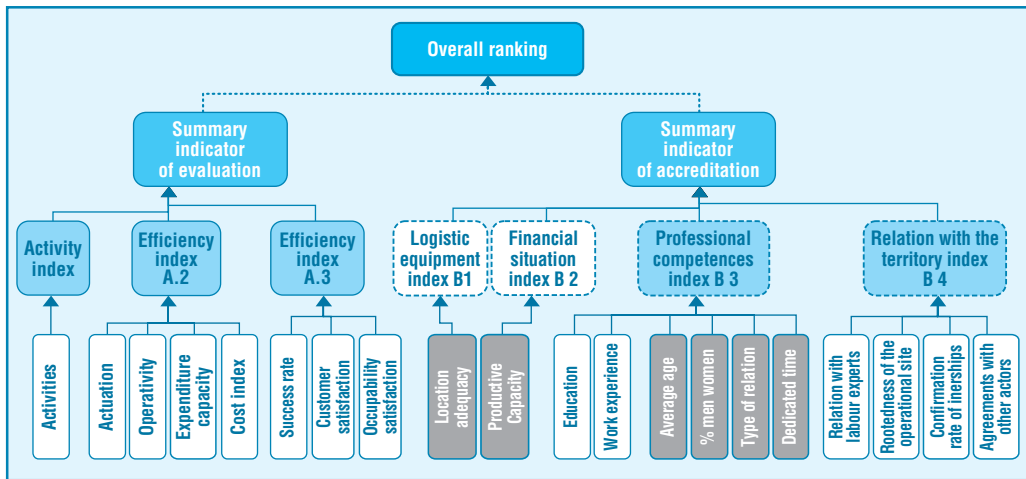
Overall ranking

Summary indicator of evaluation

Summary indicator of accreditation

Activity index

Efficiency index A.2

Efficiency index A.3

Logistic equipment index B1

Financial situation index B 2

Professional competences index B 3

Relation with the territory index B 4

Activities

Actuation

Operativity

Expenditure capacity

Cost index

Success rate

Customer satisfaction

Occupability satisfaction

Location adequacy

Productive Capacity

Education

Work experience

Average age

% men women

Type of relation

Dedicated time

Relation with labour experts

Rootedness of the operational site

Confirmation rate of inerships

Agreements with other actors